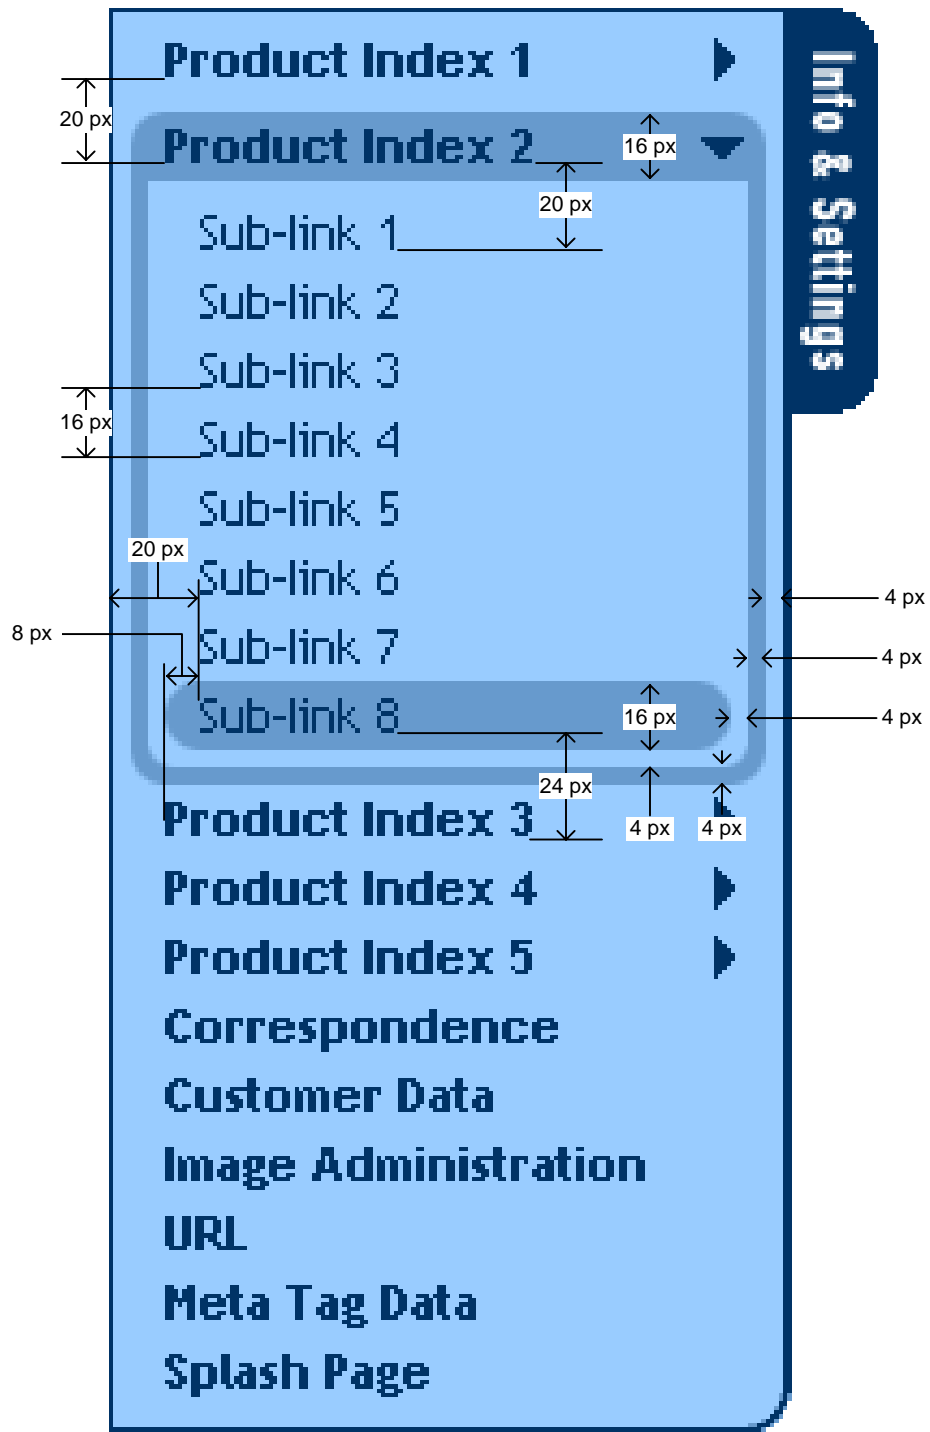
Product Index 1
20 px
Product Index 2
16 px
20 px
Sub-link 1
Sub-link 2
Sub-link 3
16 px
Sub-link 4
Sub-link 5
20 px
Sub-link 6
4 px
8 px
Sub-link 7
4 px
Sub-link 8
16 px
4 px
24 px
Product Index 3
4 px
4 px
Product Index 4
Product Index 5
Correspondence
Customer Data
Image Administration
URL
Meta Tag Data
Splash Page
Info & Settings